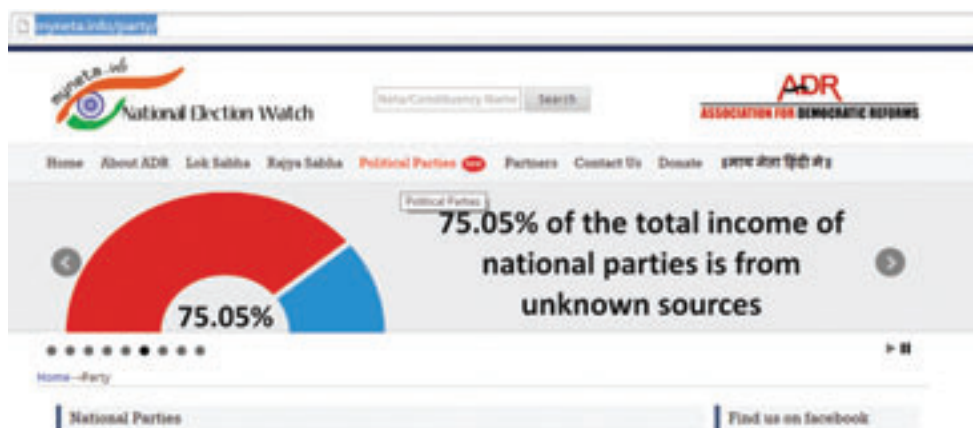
myneta.info/party/

myneta.info

National Election Watch

Neta/Constituency Name

Search

ADR

ASSOCIATION FOR DEMOCRATIC REFORMS

Home About ADR Lok Sabha Rajya Sabha Political Parties NEW Partners Contact Us Donate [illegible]

Political Parties

75.05% of the total income of national parties is from unknown sources

75.05%

Home→Party

National Parties

Find us on facebook